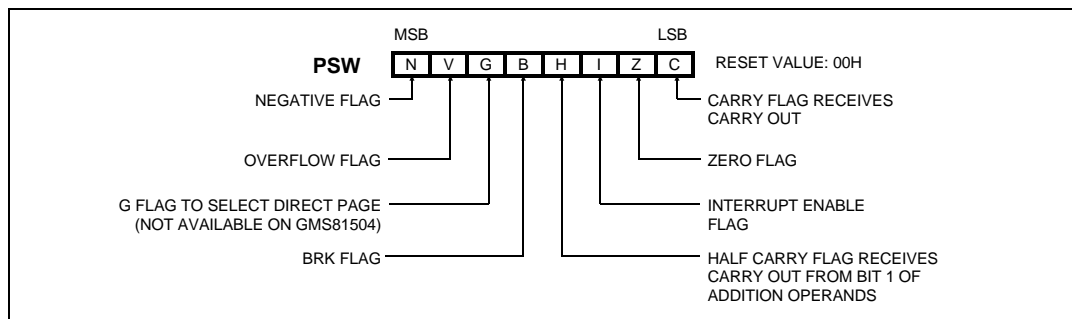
MSB

LSB

PSW

| N | V | G | B | H | I | Z | C |
|---|---|---|---|---|---|---|---|

RESET VALUE: 00H

NEGATIVE FLAG

CARRY FLAG RECEIVES CARRY OUT

OVERFLOW FLAG

ZERO FLAG

G FLAG TO SELECT DIRECT PAGE (NOT AVAILABLE ON GMS81504)

INTERRUPT ENABLE FLAG

BRK FLAG

HALF CARRY FLAG RECEIVES CARRY OUT FROM BIT 1 OF ADDITION OPERANDS